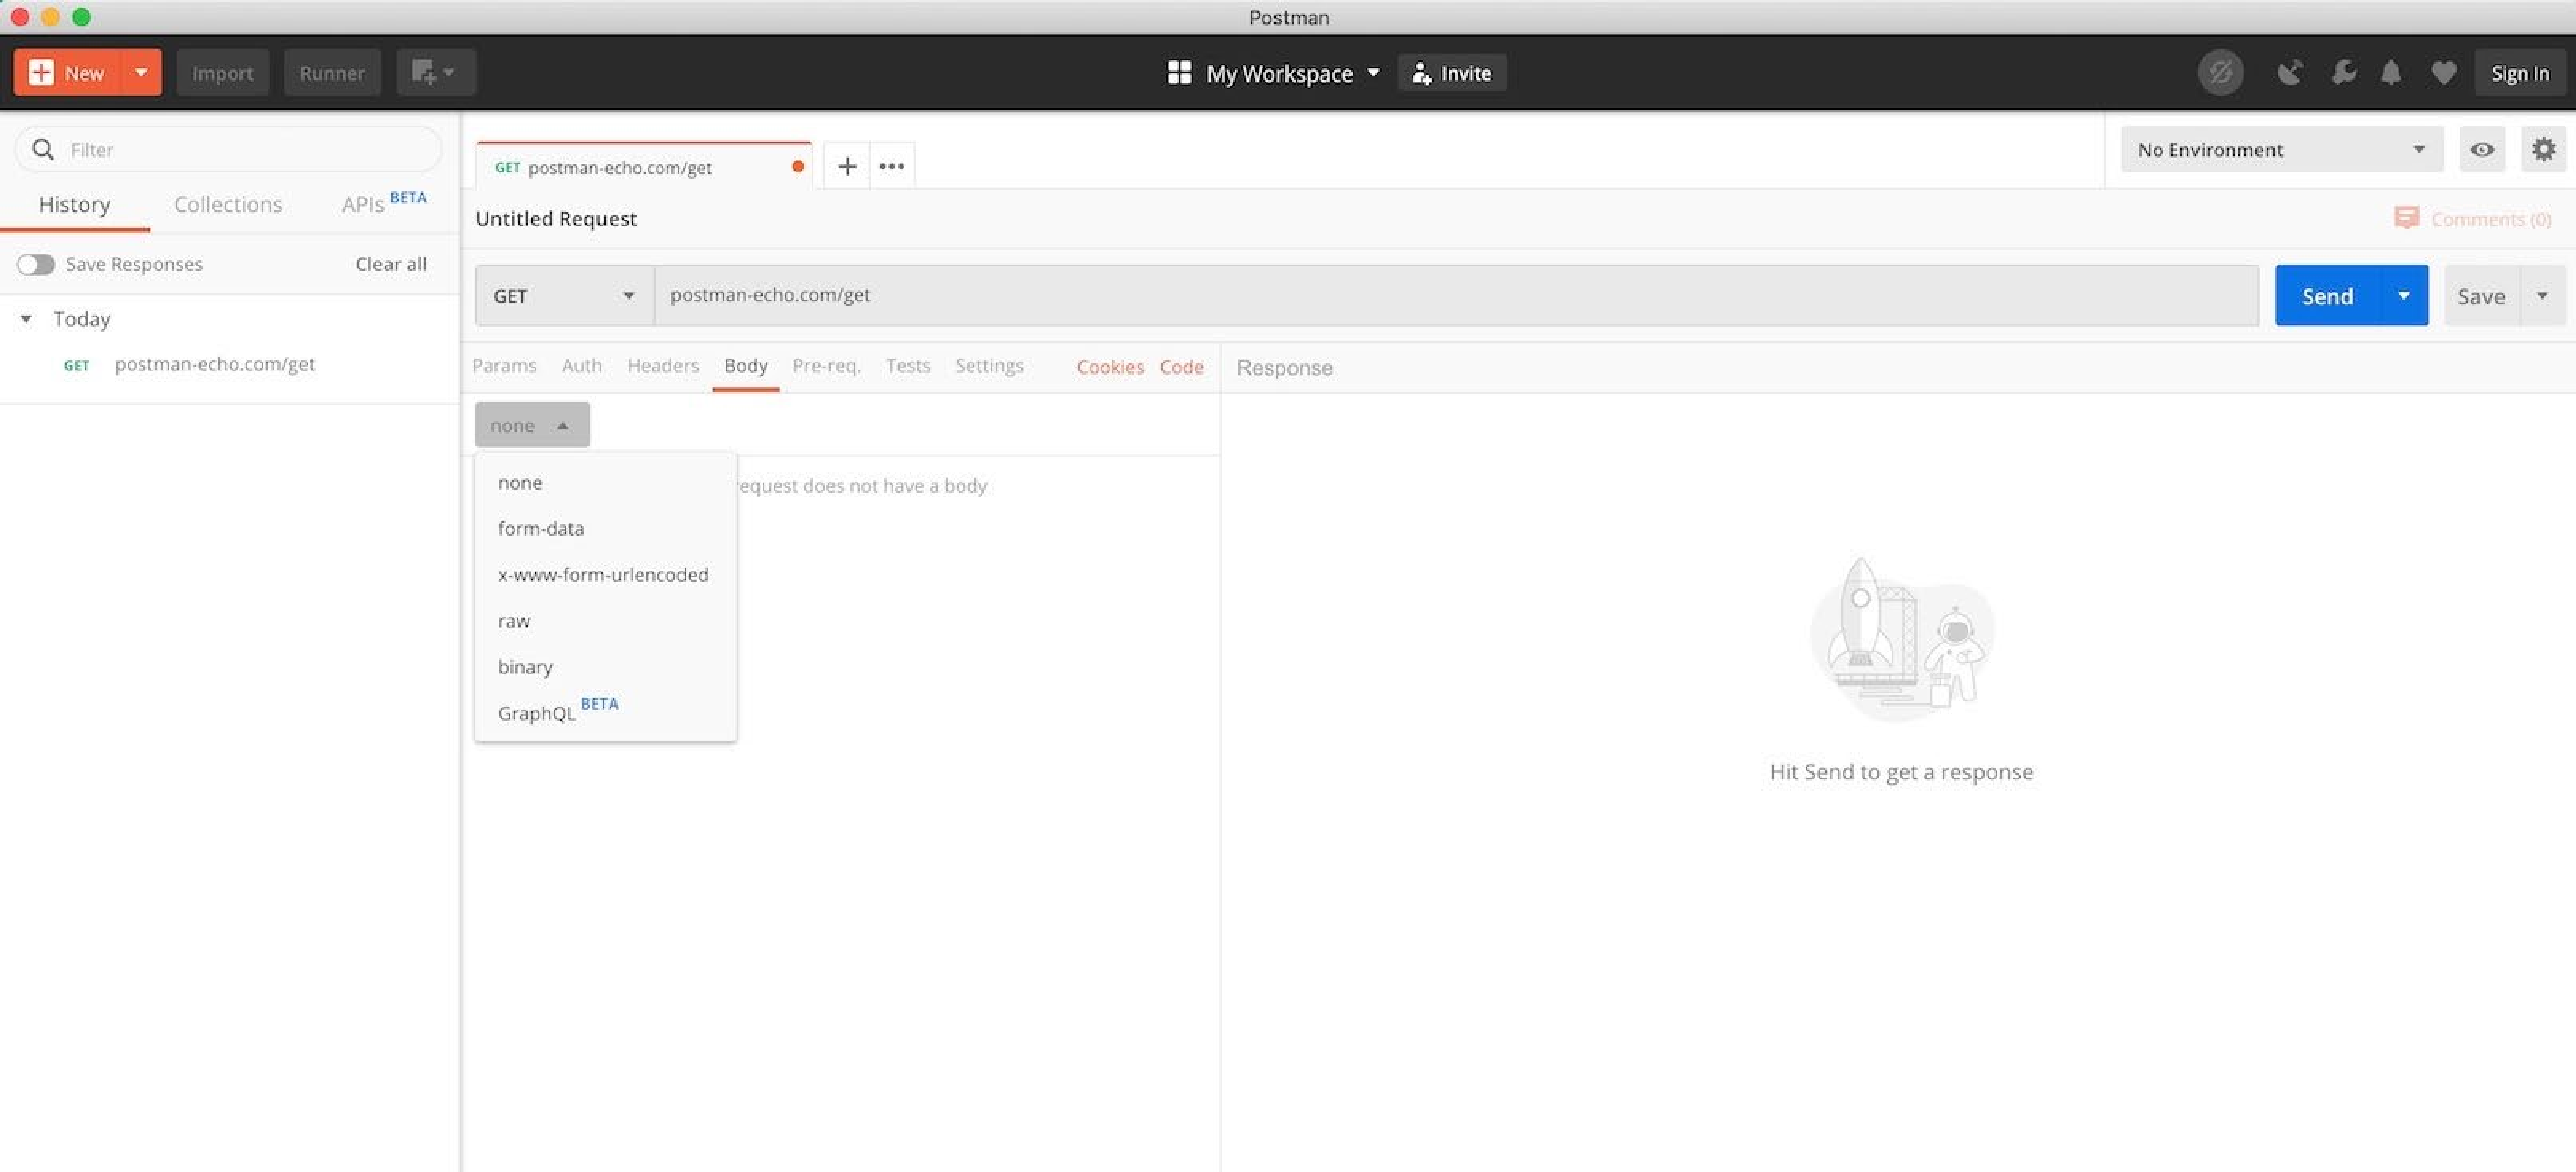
Postman

New Import Runner

My Workspace Invite

Sign In

Filter

History Collections APIs BETA

Save Responses Clear all

Today

GET postman-echo.com/get

GET postman-echo.com/get

No Environment

Untitled Request

Comments (0)

GET postman-echo.com/get

Send Save

Params Auth Headers Body Pre-req. Tests Settings Cookies Code

Response

none

none
form-data
x-www-form-urlencoded
raw
binary
GraphQL BETA

equest does not have a body

Hit Send to get a response